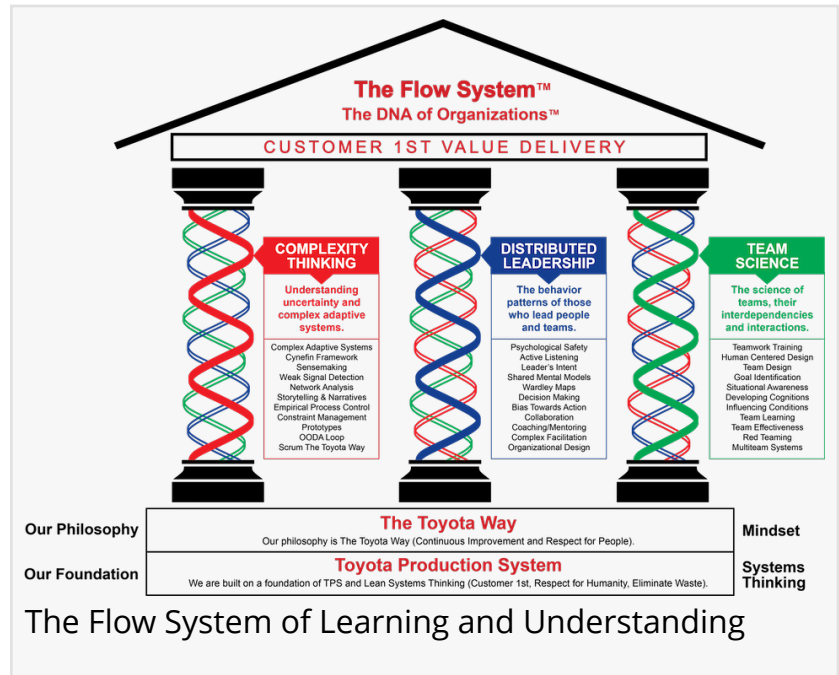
The Flow System™
The DNA of Organizations™

CUSTOMER 1ST VALUE DELIVERY

COMPLEXITY THINKING

Understanding uncertainty and complex adaptive systems.

Complex Adaptive Systems
Cynefin Framework
Sensemaking
Weak Signal Detection
Network Analysis
Storytelling & Narratives
Empirical Process Control
Constraint Management
Prototypes
OODA Loop
Scrum The Toyota Way

DISTRIBUTED LEADERSHIP

The behavior patterns of those who lead people and teams.

Psychological Safety
Active Listening
Leader's Intent
Shared Mental Models
Wardley Maps
Decision Making
Bias Towards Action
Collaboration
Coaching/Mentoring
Complex Facilitation
Organizational Design

TEAM SCIENCE

The science of teams, their interdependencies and interactions.

Teamwork Training
Human Centered Design
Team Design
Goal Identification
Situational Awareness
Developing Cognitions
Influencing Conditions
Team Learning
Team Effectiveness
Red Teaming
Multiteam Systems

Our Philosophy
The Toyota Way
Our philosophy is The Toyota Way (Continuous Improvement and Respect for People).
Mindset

Our Foundation
Toyota Production System
We are built on a foundation of TPS and Lean Systems Thinking (Customer 1st, Respect for Humanity, Eliminate Waste).
Systems Thinking

The Flow System of Learning and Understanding